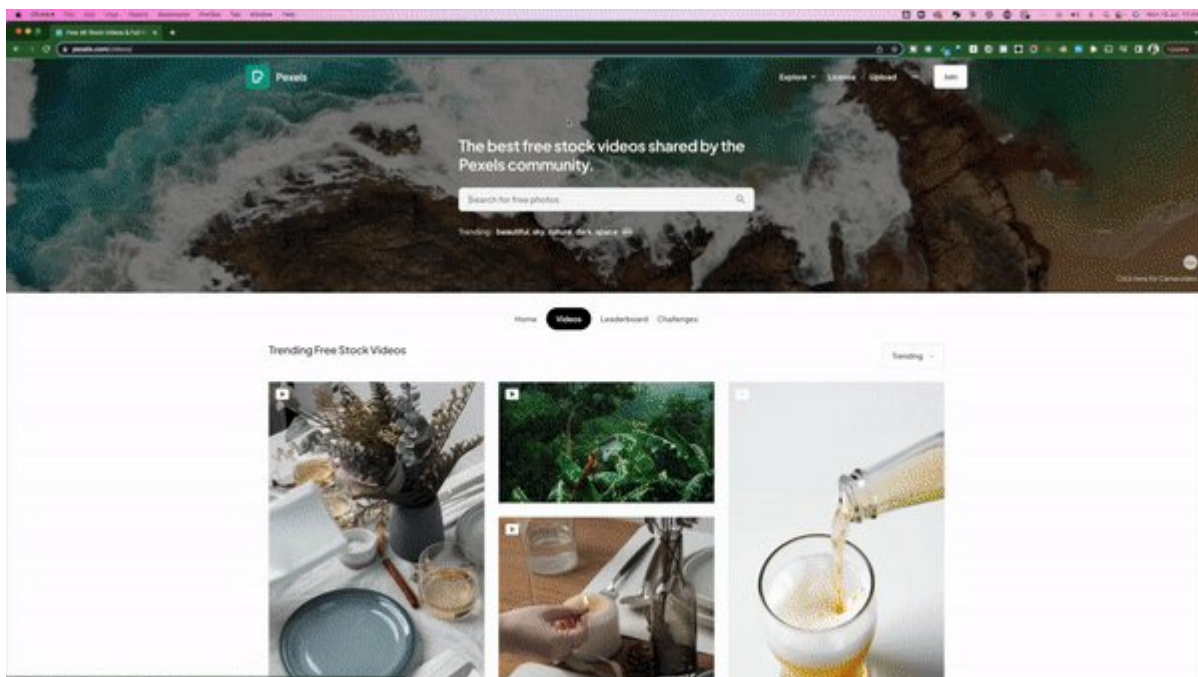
Chrome File Edit View History Bookmarks Profiles Tab Window Help

Free 4K Stock Videos & Full HD

pexels.com/videos/

Update

Pexels

Explore License Upload Join

The best free stock videos shared by the Pexels community.

Search for free photos

Trending: beautiful, sky, nature, dark, space

Click here for Canva video

Home Videos Leaderboard Challenges

Trending Free Stock Videos

Trending